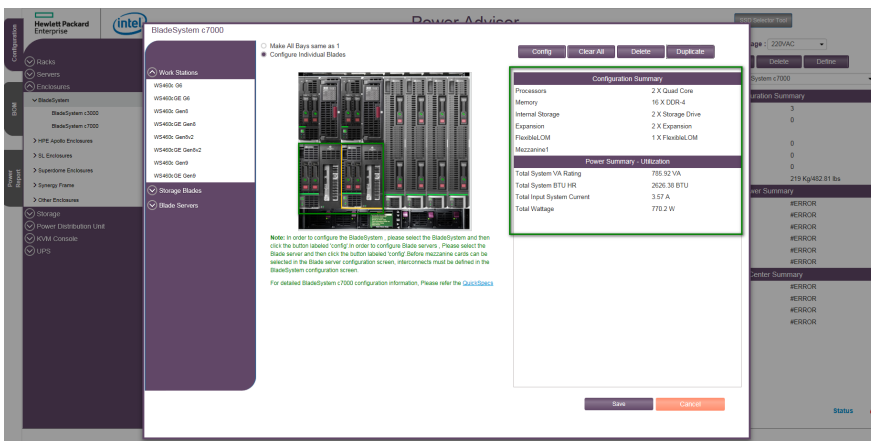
Hewlett Packard Enterprise

intel

Power Advisor

SSD Selector Tool

Configuration

BOM

Power Report

Racks
Servers
Enclosures
BladeSystem
BladeSystem c3000
BladeSystem c7000
> HPE Apollo Enclosures
> SL Enclosures
> Superdome Enclosures
> Synergy Frame
> Other Enclosures
Storage
Power Distribution Unit
KVM Console
UPS

BladeSystem c7000

Make All Bays same as 1
Configure Individual Blades

Work Stations
WS460c G6
WS460c GE G6
WS460c Gen8
WS460c GE Gen8
WS460c Gen8v2
WS460c GE Gen8v2
WS460c Gen9
WS460c GE Gen9
Storage Blades
Blade Servers

Config
Clear All
Delete
Duplicate

| Configuration Summary | |
|---|---|
| Processors | 2 X Quad Core |
| Memory | 16 X DDR-4 |
| Internal Storage | 2 X Storage Drive |
| Expansion | 2 X Expansion |
| FlexibleLOM | 1 X FlexibleLOM |
| Mezzanine1 | |

| Power Summary - Utilization | |
|---|---|
| Total System VA Rating | 785.92 VA |
| Total System BTU HR | 2626.38 BTU |
| Total Input System Current | 3.57 A |
| Total Wattage | 770.2 W |

Note: In order to configure the BladeSystem , please select the BladeSystem and then click the button labeled 'config' In order to configure Blade servers , Please select the Blade server and then click the button labeled 'config' Before mezzanine cards can be selected in the Blade server configuration screen, interconnects must be defined in the BladeSystem configuration screen.

For detailed BladeSystem c7000 configuration information, Please refer the QuickSpecs

Save
Cancel

age : 220VAC
Delete
Define
System c7000
uration Summary
3
0
0
0
219 Kg/482.81 lbs
wer Summary
#ERROR
#ERROR
#ERROR
#ERROR
#ERROR
Center Summary
#ERROR
#ERROR
#ERROR
#ERROR

Status